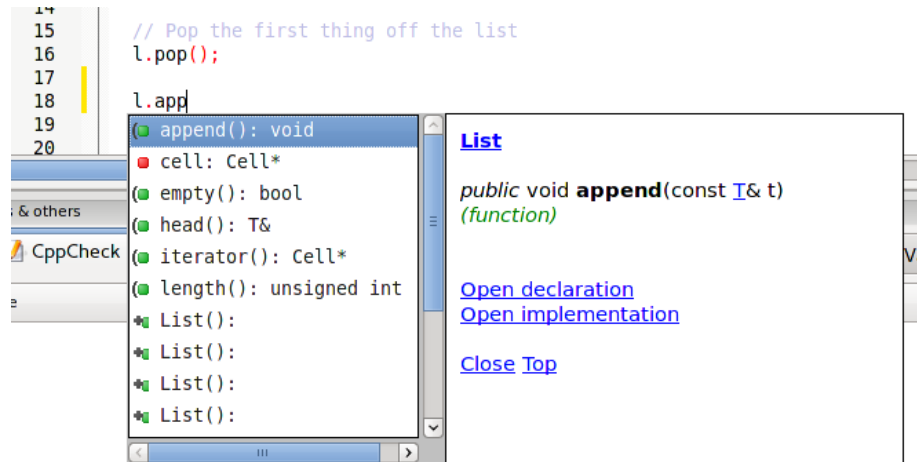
14
15 // Pop the first thing off the list
16 l.pop();
17
18 l.app
19
20

s & others
CppCheck
e

append(): void
cell: Cell*
empty(): bool
head(): T&
iterator(): Cell*
length(): unsigned int
List():
List():
List():
List():

List

*public* void **append**(const T& t)
*(function)*

Open declaration
Open implementation

Close Top